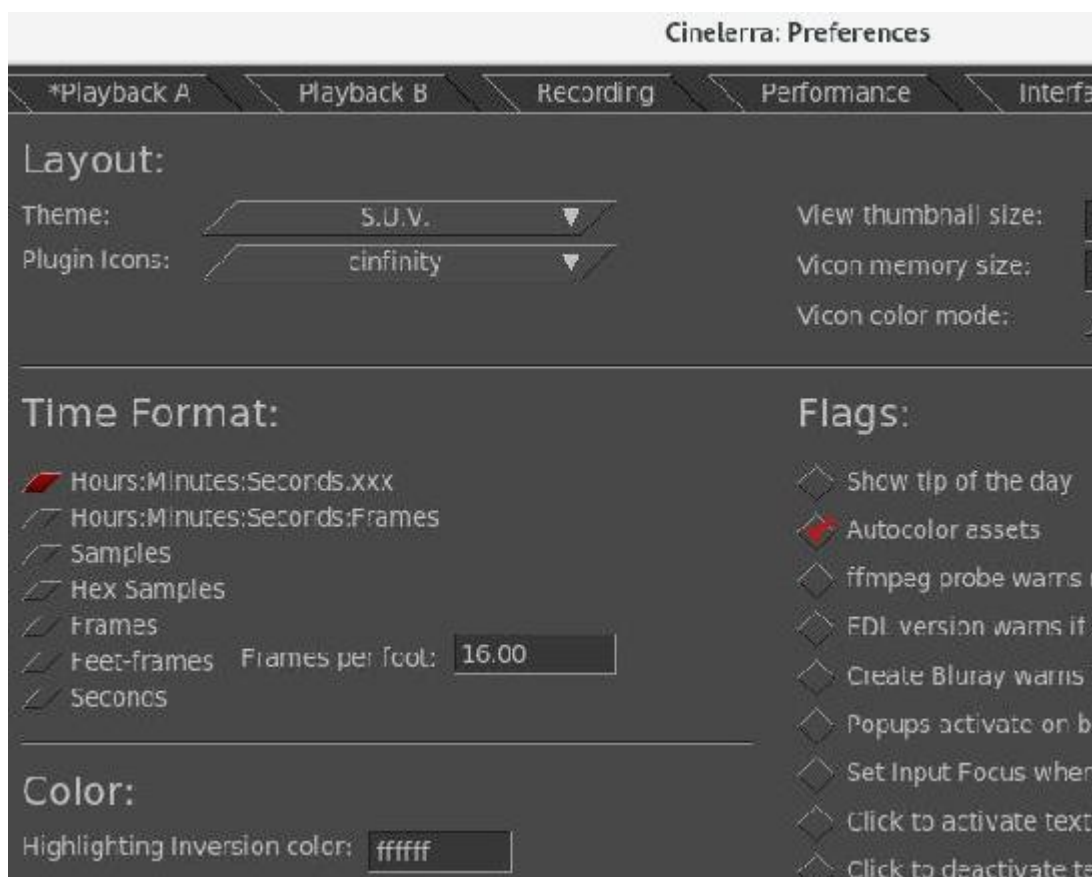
Cinelerra: Preferences

*Playback A | Playback B | Recording | Performance | Interfa

Layout:

Theme: S.U.V.
Plugin Icons: cinfinity

View thumbnail size:
Vicon memory size:
Vicon color mode:

Time Format:

Hours:Minutes:Seconds.xxx
Hours:Minutes:Seconds:Frames
Samples
Hex Samples
Frames
Feet-frames Frames per foot: 16.00
Seconds

Color:

Highlighting Inversion color: ffffff

Flags:

Show tip of the day
Autocolor assets
ffmpeg probe warns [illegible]
EDL version warns if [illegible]
Create Bluray warns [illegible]
Popups activate on b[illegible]
Set Input Focus when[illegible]
Click to activate text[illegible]
Click to deactivate ta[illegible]